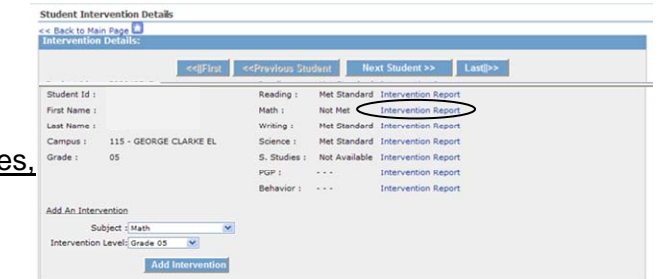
Student Intervention Details

<< Back to Main Page

Intervention Details:

<<|First <<Previous Student Next Student >> Last|>>

Student Id :
First Name :
Last Name :
Campus : 115 - GEORGE CLARKE EL
Grade : 05

Reading : Met Standard Intervention Report
Math : Not Met Intervention Report
Writing : Met Standard Intervention Report
Science : Met Standard Intervention Report
S. Studies : Not Available Intervention Report
PGP : - - - Intervention Report
Behavior : - - - Intervention Report

es,

Add An Intervention

Subject : Math

Intervention Level: Grade 05

Add Intervention